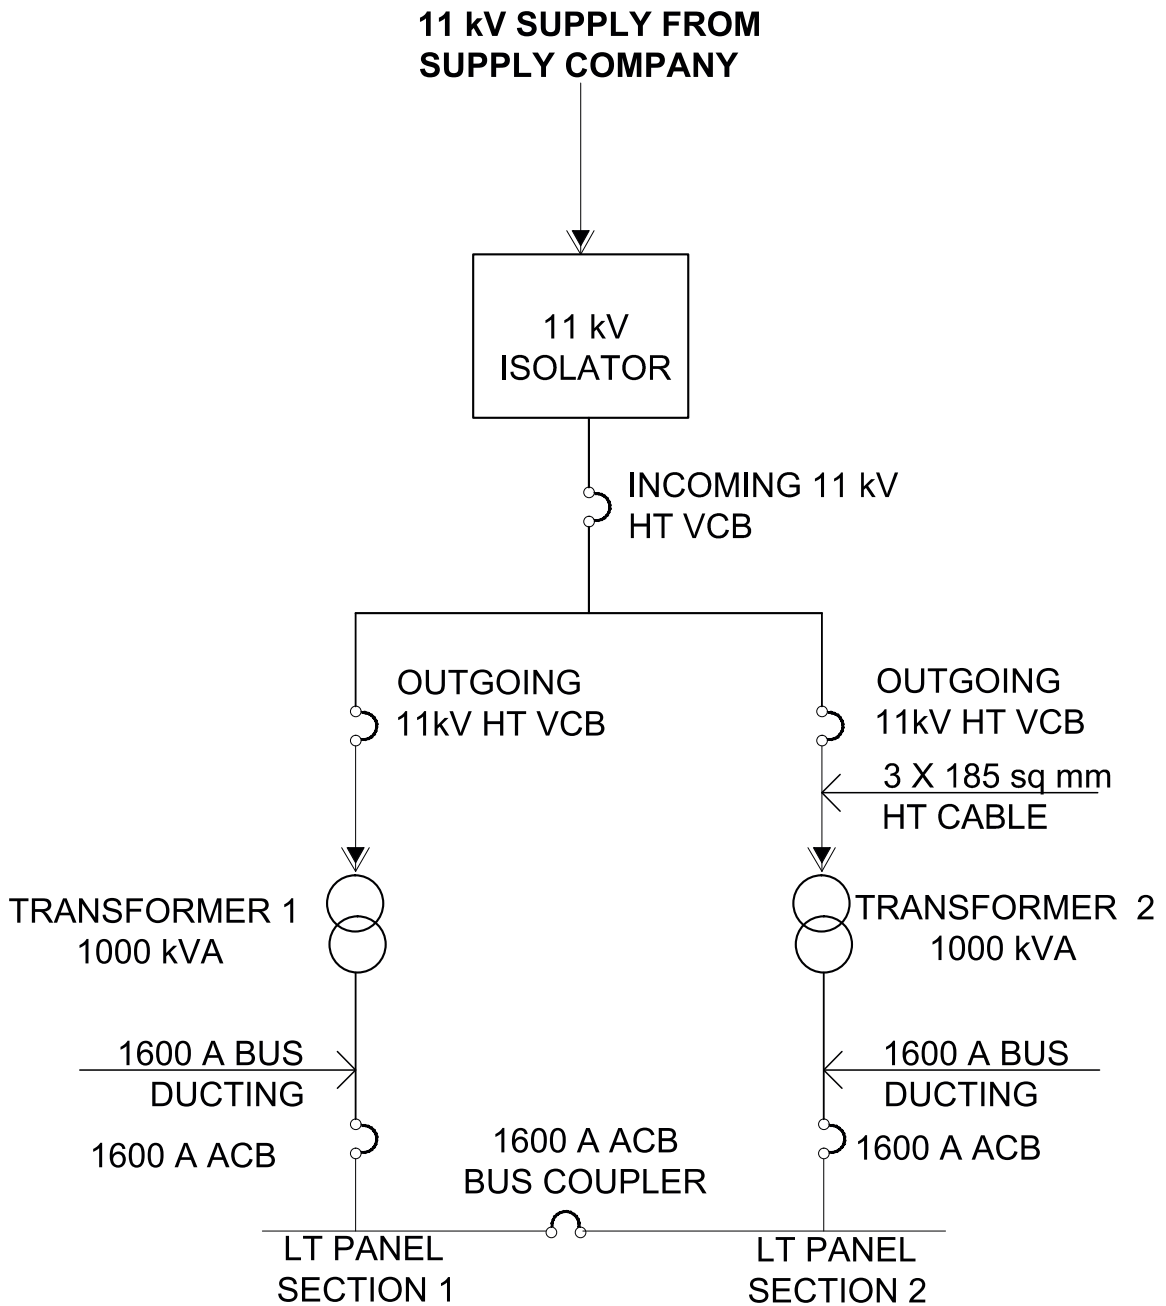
11 kV SUPPLY FROM SUPPLY COMPANY

11 kV ISOLATOR

INCOMING 11 kV HT VCB

OUTGOING 11kV HT VCB

OUTGOING 11kV HT VCB

3 X 185 sq mm HT CABLE

TRANSFORMER 1 1000 kVA

TRANSFORMER 2 1000 kVA

1600 A BUS DUCTING

1600 A BUS DUCTING

1600 A ACB

1600 A ACB BUS COUPLER

1600 A ACB

LT PANEL SECTION 1

LT PANEL SECTION 2